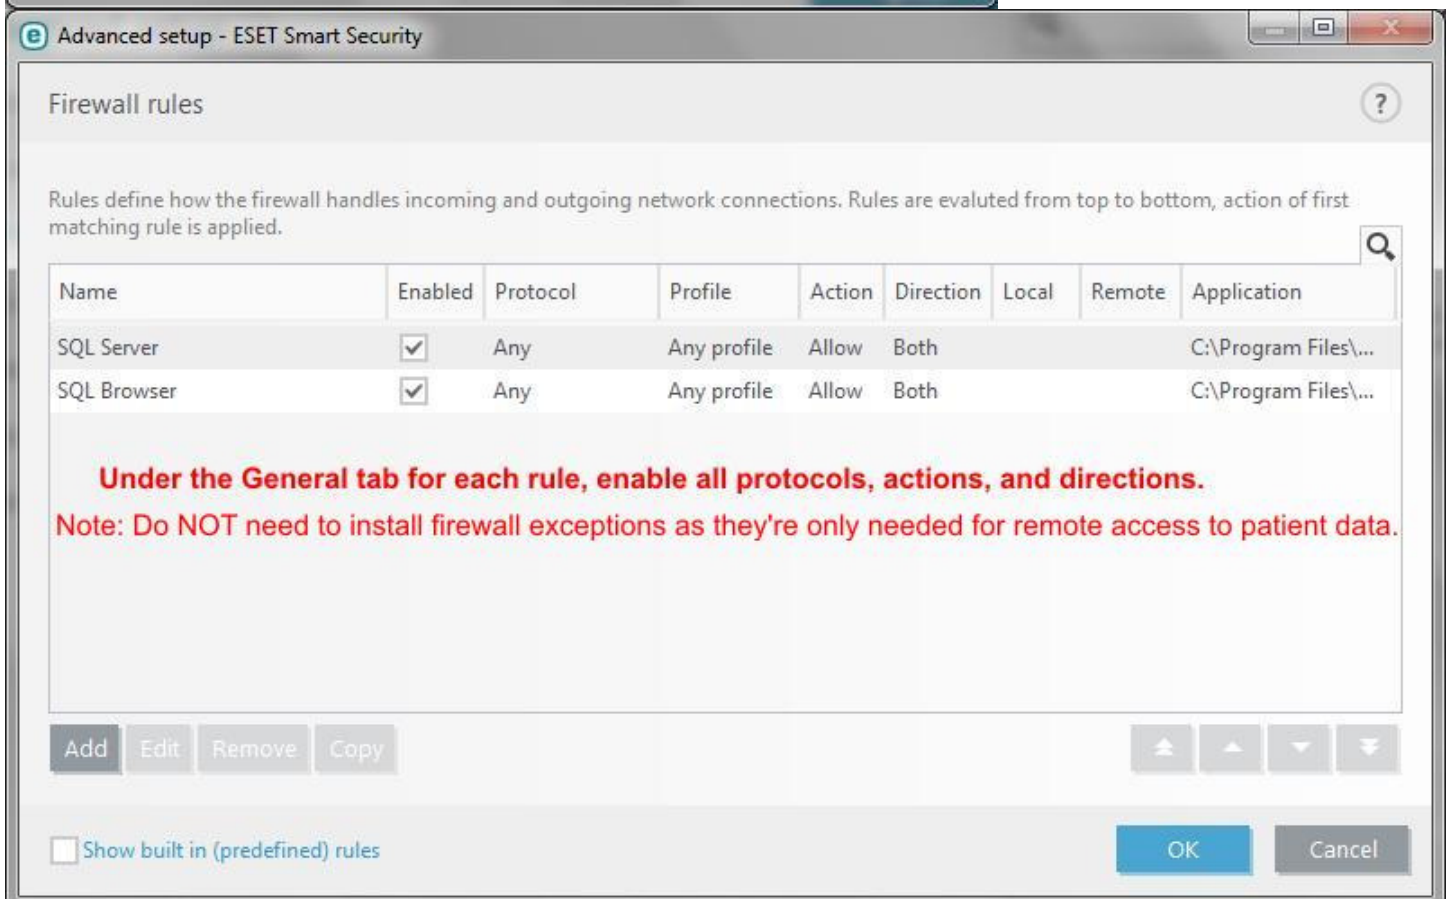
Advanced setup - ESET Smart Security

Firewall rules

?

Rules define how the firewall handles incoming and outgoing network connections. Rules are evaluted from top to bottom, action of first matching rule is applied.

| Name | Enabled | Protocol | Profile | Action | Direction | Local | Remote | Application |
|---|---|---|---|---|---|---|---|---|
| SQL Server | ✓ | Any | Any profile | Allow | Both | | | C:\Program Files\... |
| SQL Browser | ✓ | Any | Any profile | Allow | Both | | | C:\Program Files\... |

Under the General tab for each rule, enable all protocols, actions, and directions.

Note: Do NOT need to install firewall exceptions as they're only needed for remote access to patient data.

Add Edit Remove Copy

Show built in (predefined) rules

OK Cancel